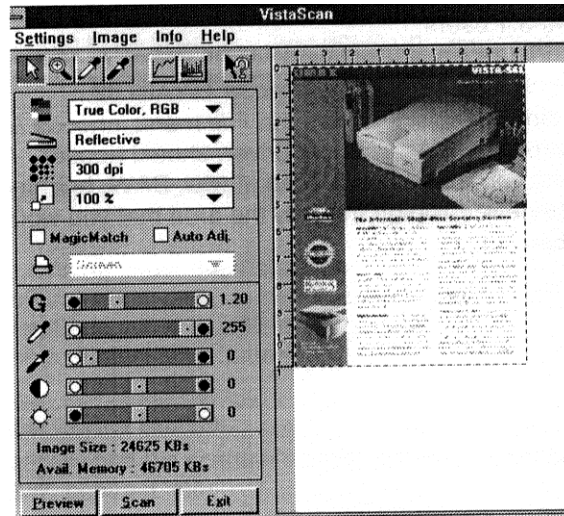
VistaScan

Settings Image Info Help

True Color, RGB
Reflective
300 dpi
100 %

MagicMatch
Auto Adj.

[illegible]

G
1.20
255
0
0
0

Image Size : 24625 KBs
Avail. Memory : 46705 KBs

Preview
Scan
Exit

4 3 2 1 0 1 2 3 4
1 2 3 4 5 6 7 8
VISTA S
The Affordable Single-Pass Scanning Solution